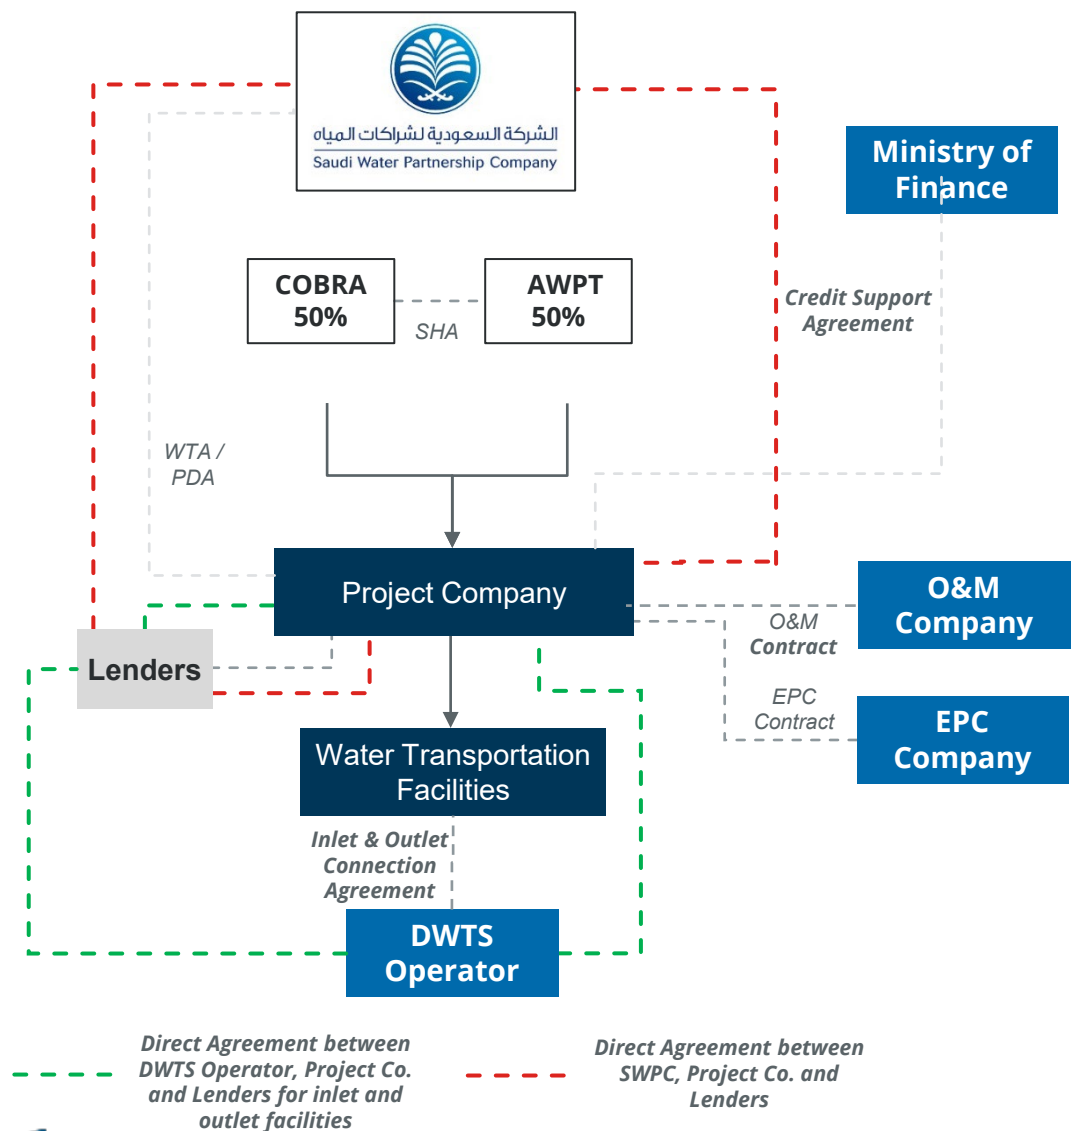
الشركة السعودية لشراكات المياه
Saudi Water Partnership Company

Ministry of Finance

COBRA 50%

SHA

AWPT 50%

Credit Support Agreement

WTA / PDA

Project Company

O&M Company

O&M Contract

Lenders

EPC Contract

EPC Company

Water Transportation Facilities

Inlet & Outlet Connection Agreement

DWTS Operator

Direct Agreement between DWTS Operator, Project Co. and Lenders for inlet and outlet facilities

Direct Agreement between SWPC, Project Co. and Lenders